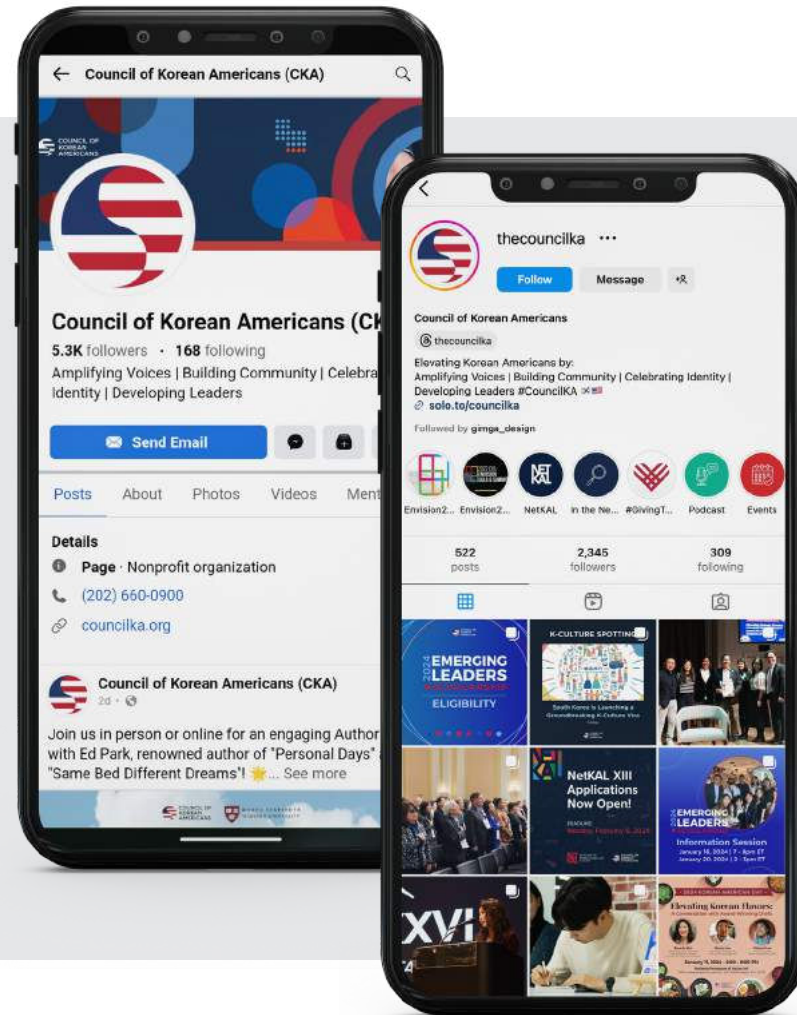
Council of Korean Americans (CKA)

COUNCIL OF KOREAN AMERICANS

Council of Korean Americans (CK

5.3K followers · 168 following

Amplifying Voices | Building Community | Celebra Identity | Developing Leaders

Send Email

Posts About Photos Videos Ment

Details

Page · Nonprofit organization

(202) 660-0900

councilka.org

Council of Korean Americans (CKA)

2d ·

Join us in person or online for an engaging Author with Ed Park, renowned author of "Personal Days" "Same Bed Different Dreams"! 🌟... See more

COUNCIL OF KOREAN AMERICANS

thecouncilka ···

Follow Message

Council of Korean Americans

thecouncilka

Elevating Korean Americans by: Amplifying Voices | Building Community | Celebrating Identity | Developing Leaders #CouncilKA 🇰🇷🇺🇸

solo.to/councilka

Followed by gimga_design

Envision2... Envision2... NetKAL In the Ne... #GivingT... Podcast Events

522 posts

2,345 followers

309 following

2024 EMERGING LEADERS ELIGIBILITY

K-CULTURE SPOTTING

NetKAL XIII Applications Now Open!

EMERGING LEADERS Information Session

XVI

Elevating Korean Flavors